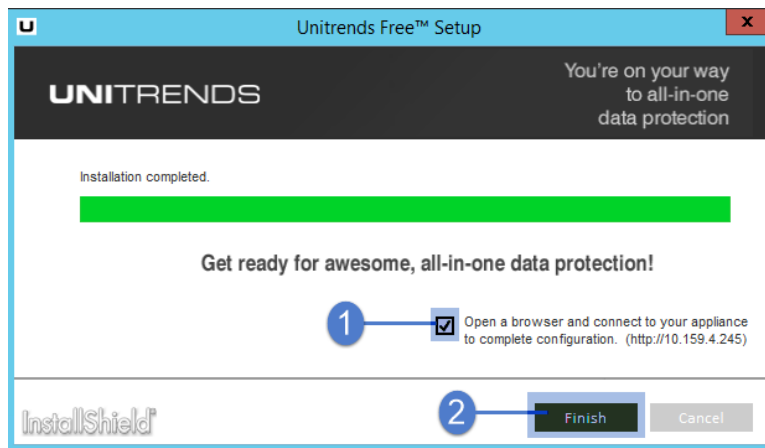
U

Unitrends Free™ Setup

x

UNITRENDS

You're on your way to all-in-one data protection

Installation completed.

Get ready for awesome, all-in-one data protection!

1

Open a browser and connect to your appliance to complete configuration. (http://10.159.4.245)

InstallShield

2

Finish

Cancel